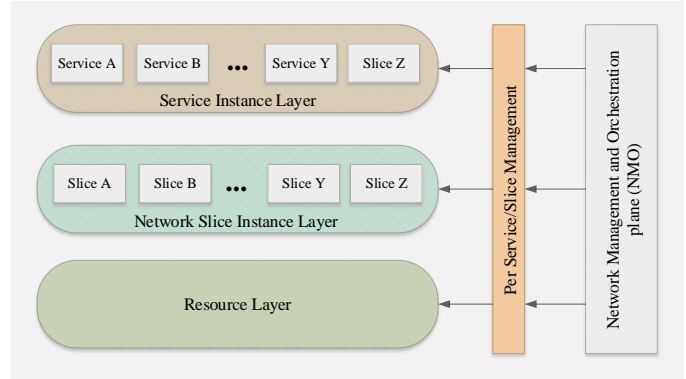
Service A

Service B

•••

Service Y

Slice Z

Service Instance Layer

Slice A

Slice B

•••

Slice Y

Slice Z

Network Slice Instance Layer

Resource Layer

Per Service/Slice Management

Network Management and Orchestration plane (NMO)